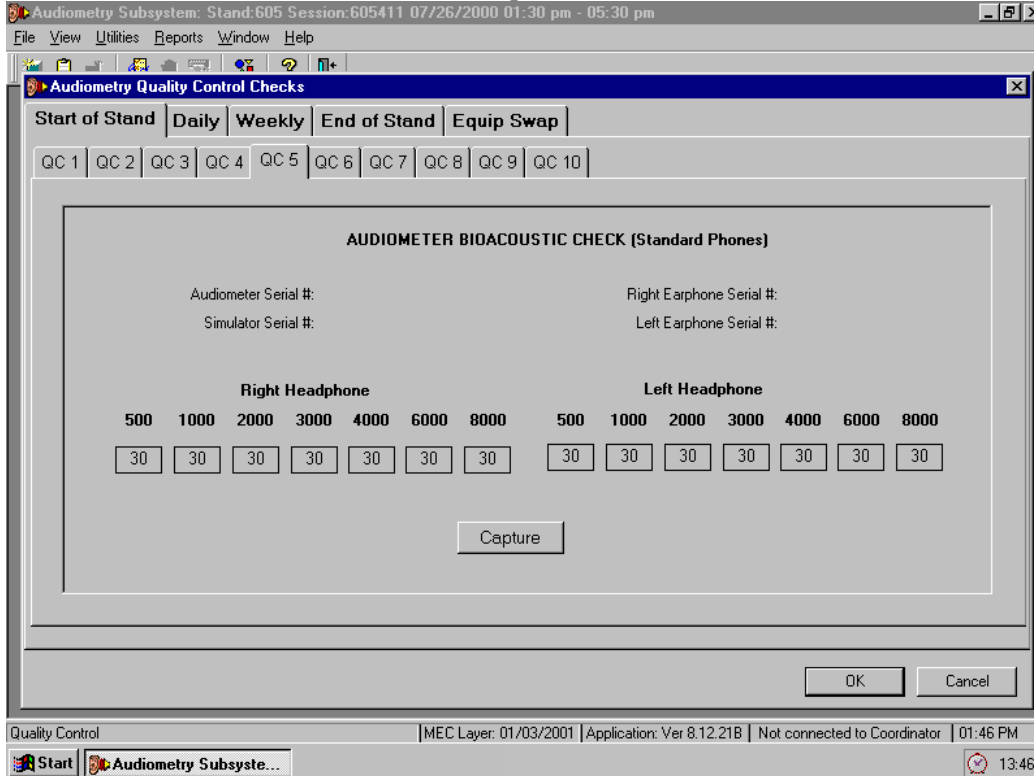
Audiometry Subsystem: Stand:605 Session:605411 07/26/2000 01:30 pm - 05:30 pm

File View Utilities Reports Window Help

Audiometry Quality Control Checks

Start of Stand | Daily | Weekly | End of Stand | Equip Swap

QC 1 | QC 2 | QC 3 | QC 4 | QC 5 | QC 6 | QC 7 | QC 8 | QC 9 | QC 10

AUDIOMETER BIOACOUSTIC CHECK (Standard Phones)

Audiometer Serial #:

Simulator Serial #:

Right Earphone Serial #:

Left Earphone Serial #:

Right Headphone

| 500 | 1000 | 2000 | 3000 | 4000 | 6000 | 8000 |
|---|---|---|---|---|---|---|
| 30 | 30 | 30 | 30 | 30 | 30 | 30 |

Left Headphone

| 500 | 1000 | 2000 | 3000 | 4000 | 6000 | 8000 |
|---|---|---|---|---|---|---|
| 30 | 30 | 30 | 30 | 30 | 30 | 30 |

Capture

OK

Cancel

Quality Control | MEC Layer: 01/03/2001 | Application: Ver 8.12.21B | Not connected to Coordinator | 01:46 PM

Start | Audiometry Subsyste...

13:46